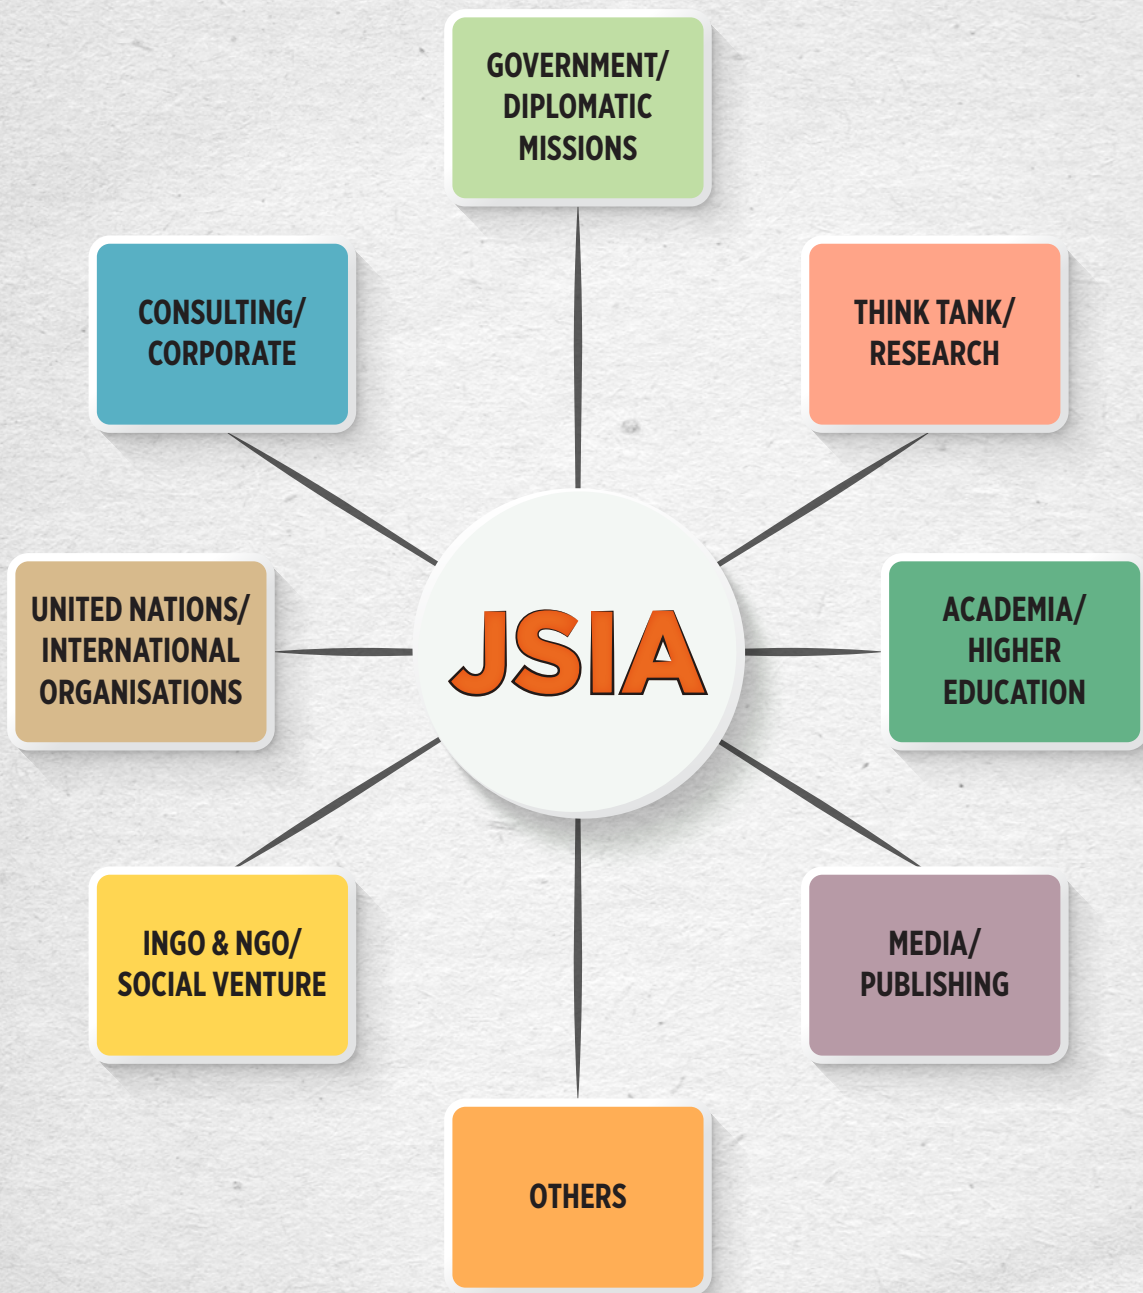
GOVERNMENT/ DIPLOMATIC MISSIONS

CONSULTING/ CORPORATE

THINK TANK/ RESEARCH

JSIA

UNITED NATIONS/ INTERNATIONAL ORGANISATIONS

ACADEMIA/ HIGHER EDUCATION

INGO & NGO/ SOCIAL VENTURE

MEDIA/ PUBLISHING

OTHERS